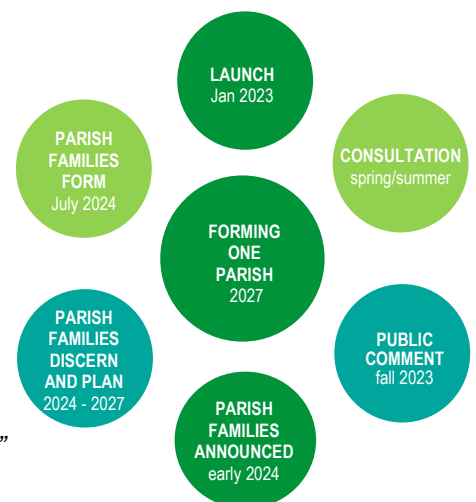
LAUNCH
Jan 2023

CONSULTATION
spring/summer

PUBLIC COMMENT
fall 2023

PARISH FAMILIES ANNOUNCED
early 2024

PARISH FAMILIES DISCERN AND PLAN
2024 - 2027

PARISH FAMILIES FORM
July 2024

FORMING ONE PARISH
2027

”